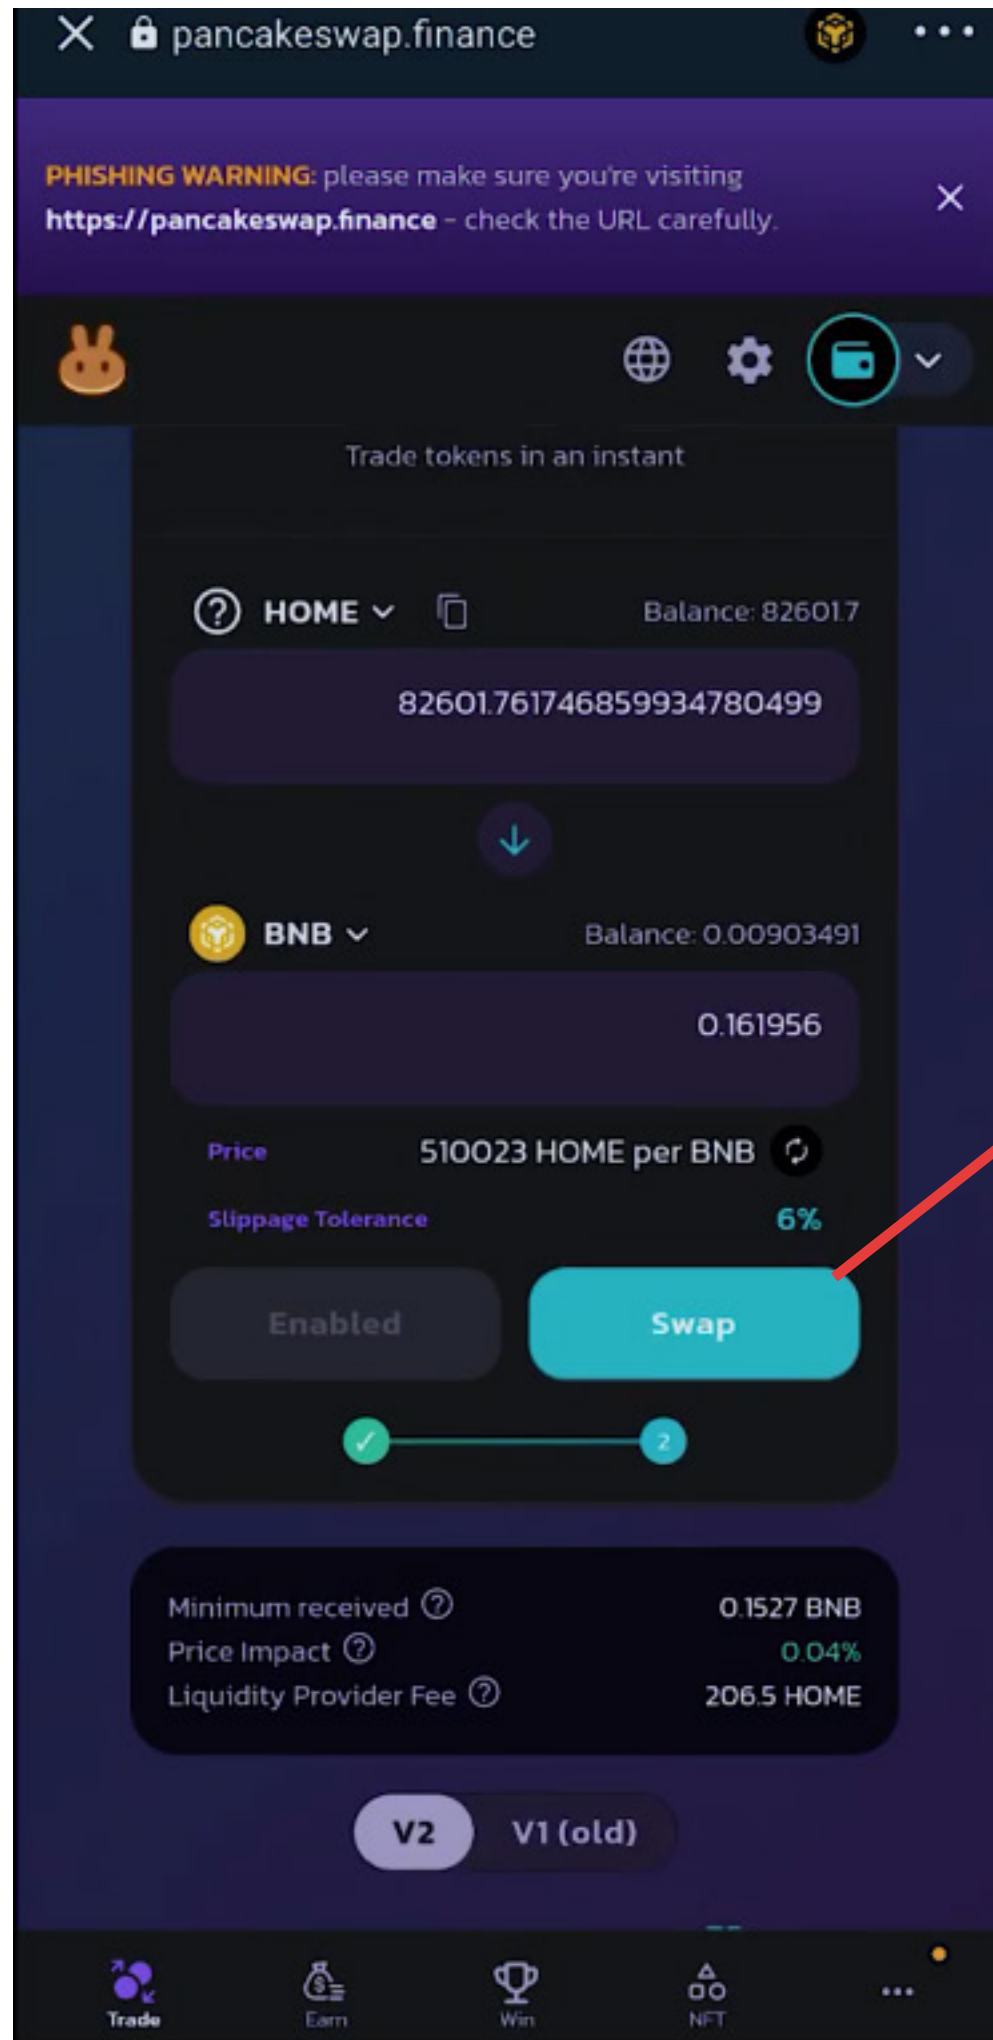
pancakeswap.finance

PHISHING WARNING: please make sure you're visiting https://pancakeswap.finance - check the URL carefully.

Trade tokens in an instant

HOME

Balance: 82601.7

82601.7617468599347804​99

BNB

Balance: 0.00903491

0.161956

Price 510023 HOME per BNB

Slippage Tolerance 6%

Enabled

Swap

2

Minimum received 0.1527 BNB
Price Impact 0.04%
Liquidity Provider Fee 206.5 HOME

V2 V1 (old)

Trade Earn Win NFT ...